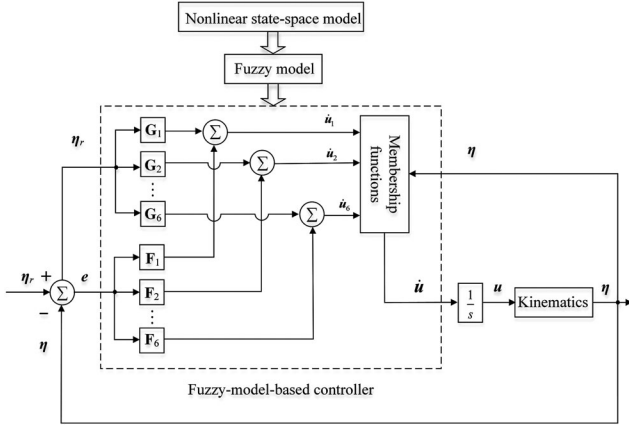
Nonlinear state-space model

Fuzzy model

$\boldsymbol{\eta}_r$

$\mathbf{G}_1$

$\Sigma$

$\dot{\boldsymbol{u}}_1$

$\mathbf{G}_2$

$\Sigma$

$\dot{\boldsymbol{u}}_2$

$\vdots$

$\mathbf{G}_6$

$\Sigma$

$\dot{\boldsymbol{u}}_6$

Membership functions

$\boldsymbol{\eta}$

$\mathbf{F}_1$

$\boldsymbol{\eta}_r$ +

$\Sigma$

$\boldsymbol{e}$

–

$\mathbf{F}_2$

$\vdots$

$\mathbf{F}_6$

$\dot{\boldsymbol{u}}$

$\frac{1}{s}$

$\boldsymbol{u}$

Kinematics

$\boldsymbol{\eta}$

$\boldsymbol{\eta}$

Fuzzy-model-based controller